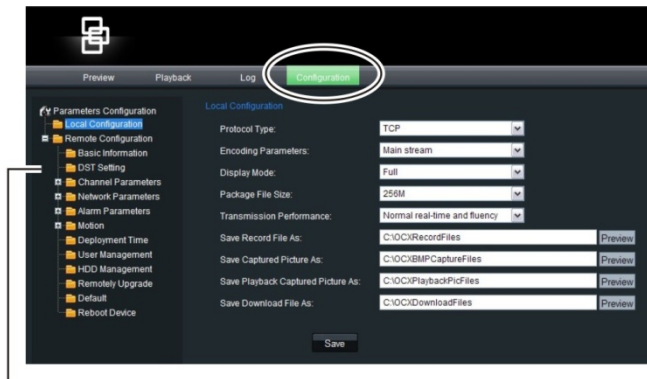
Preview Playback Log Configuration

Parameters Configuration
Local Configuration
Remote Configuration
Basic Information
DST Setting
Channel Parameters
Network Parameters
Alarm Parameters
Motion
Deployment Time
User Management
HDD Management
Remotely Upgrade
Default
Reboot Device

Local Configuration

| | | |
|---|---|---|
| Protocol Type: | TCP | |
| Encoding Parameters: | Main stream | |
| Display Mode: | Full | |
| Package File Size: | 256M | |
| Transmission Performance: | Normal real-time and fluency | |
| Save Record File As: | C:\OCXRecordFiles | Preview |
| Save Captured Picture As: | C:\OCXBMPCaptureFiles | Preview |
| Save Playback Captured Picture As: | C:\OCXPlaybackPicFiles | Preview |
| Save Download File As: | C:\OCXDownloadFiles | Preview |

Save